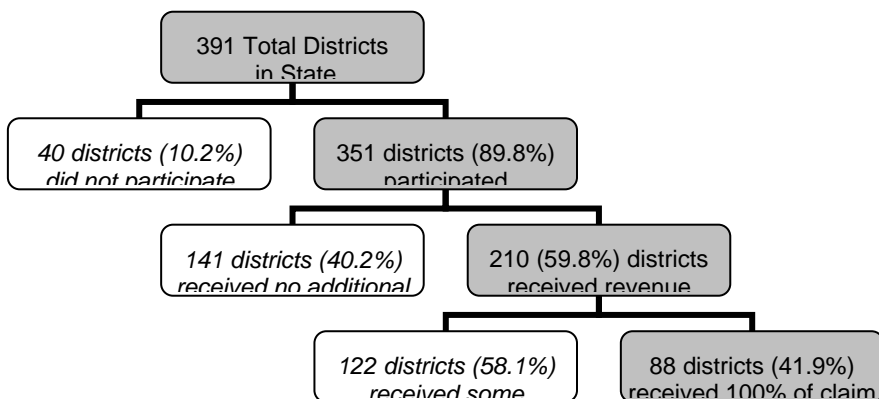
391 Total Districts in State

40 districts (10.2%) did not participate

351 districts (89.8%) participated

141 districts (40.2%) received no additional

210 (59.8%) districts received revenue

122 districts (58.1%) received some

88 districts (41.9%) received 100% of claim